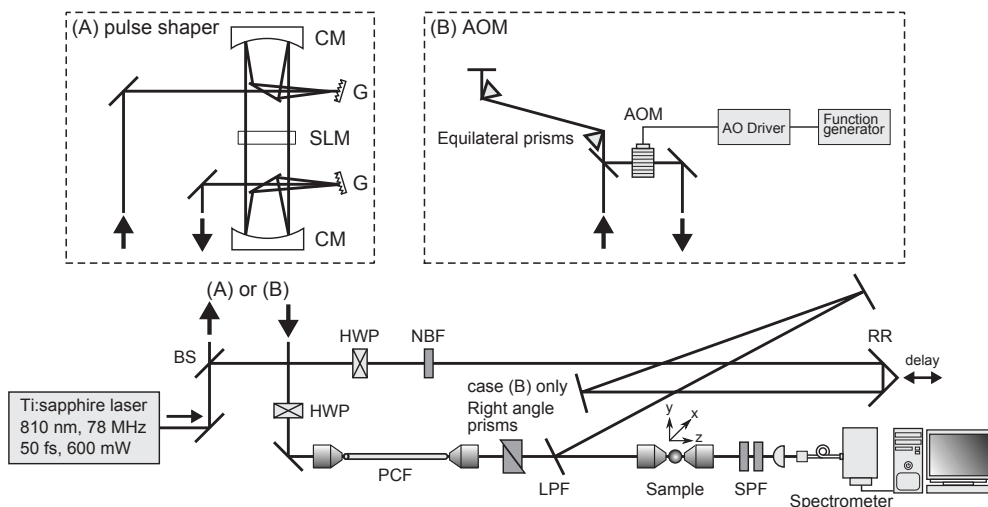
(A) pulse shaper
CM
G
SLM
G
CM

(B) AOM
Equilateral prisms
AOM
AO Driver
Function generator

(A) or (B)
BS
HWP
NBF
RR
delay
Ti:sapphire laser
810 nm, 78 MHz
50 fs, 600 mW
HWP
case (B) only
Right angle prisms
y
x
z
PCF
LPF
Sample
SPF
Spectrometer